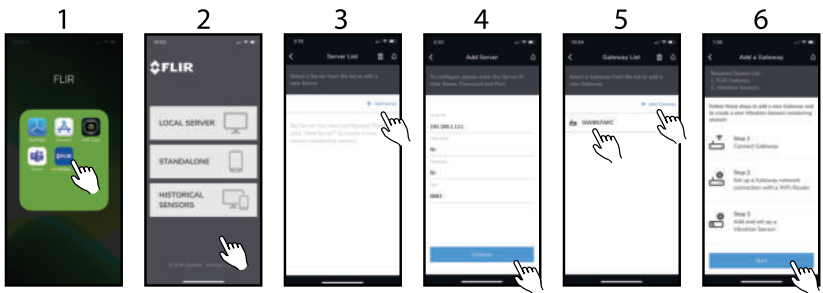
1

FLIR

2

FLIR

LOCAL SERVER

STANDALONE

HISTORICAL SENSORS

3

Server List

4

Add Server

192.168.1.111

Continue

5

Gateway List

SN#857AFC

6

Add a Gateway

Step 1
Connect Gateway

Step 2
Set up a Gateway network connection with a WiFi Router

Step 3
Add and set up a Vibration Sensor

Start